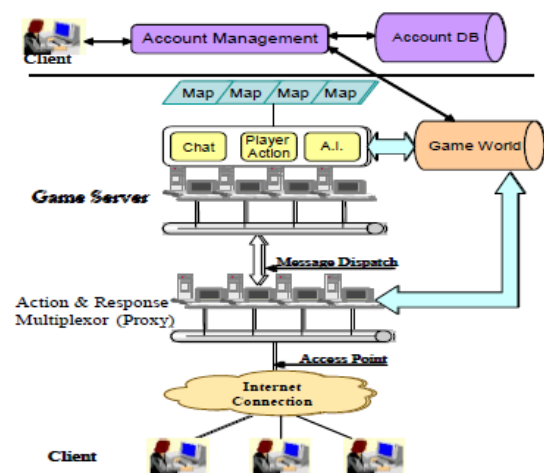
Client

Account Management

Account DB

Map Map Map Map

Chat

Player Action

A.I.

Game World

Game Server

Message Dispatch

Action & Response Multiplexor (Proxy)

Access Point

Internet Connection

Client